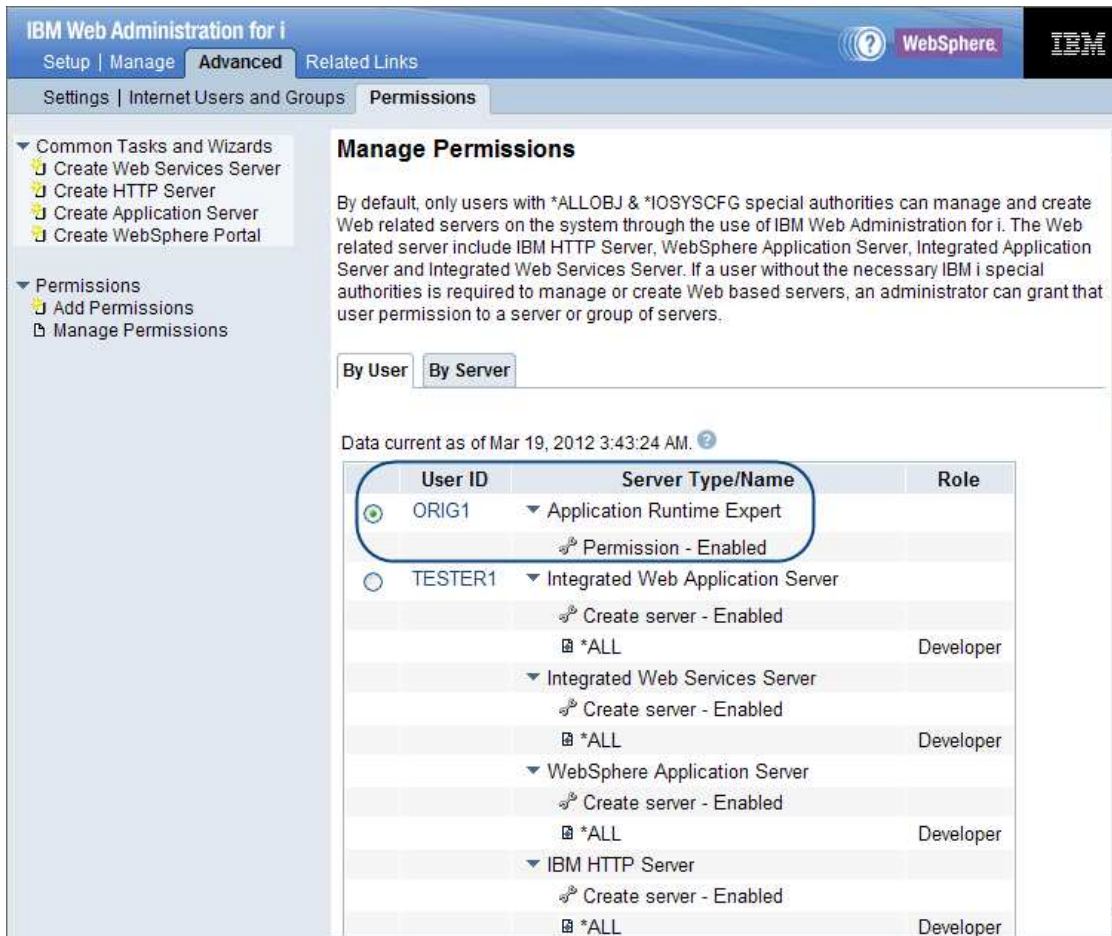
IBM Web Administration for i

Setup | Manage Advanced Related Links

WebSphere. IBM

Settings | Internet Users and Groups Permissions

Common Tasks and Wizards
Create Web Services Server
Create HTTP Server
Create Application Server
Create WebSphere Portal

Permissions
Add Permissions
Manage Permissions

Manage Permissions

By default, only users with *ALLOBJ & *IOSYSCFG special authorities can manage and create Web related servers on the system through the use of IBM Web Administration for i. The Web related server include IBM HTTP Server, WebSphere Application Server, Integrated Application Server and Integrated Web Services Server. If a user without the necessary IBM i special authorities is required to manage or create Web based servers, an administrator can grant that user permission to a server or group of servers.

By User By Server

Data current as of Mar 19, 2012 3:43:24 AM.

| | User ID | Server Type/Name | Role |
|---|---|---|---|
| | ORIG1 | Application Runtime Expert | |
| | | Permission - Enabled | |
| | TESTER1 | Integrated Web Application Server | |
| | | Create server - Enabled | |
| | | *ALL | Developer |
| | | Integrated Web Services Server | |
| | | Create server - Enabled | |
| | | *ALL | Developer |
| | | WebSphere Application Server | |
| | | Create server - Enabled | |
| | | *ALL | Developer |
| | | IBM HTTP Server | |
| | | Create server - Enabled | |
| | | *ALL | Developer |